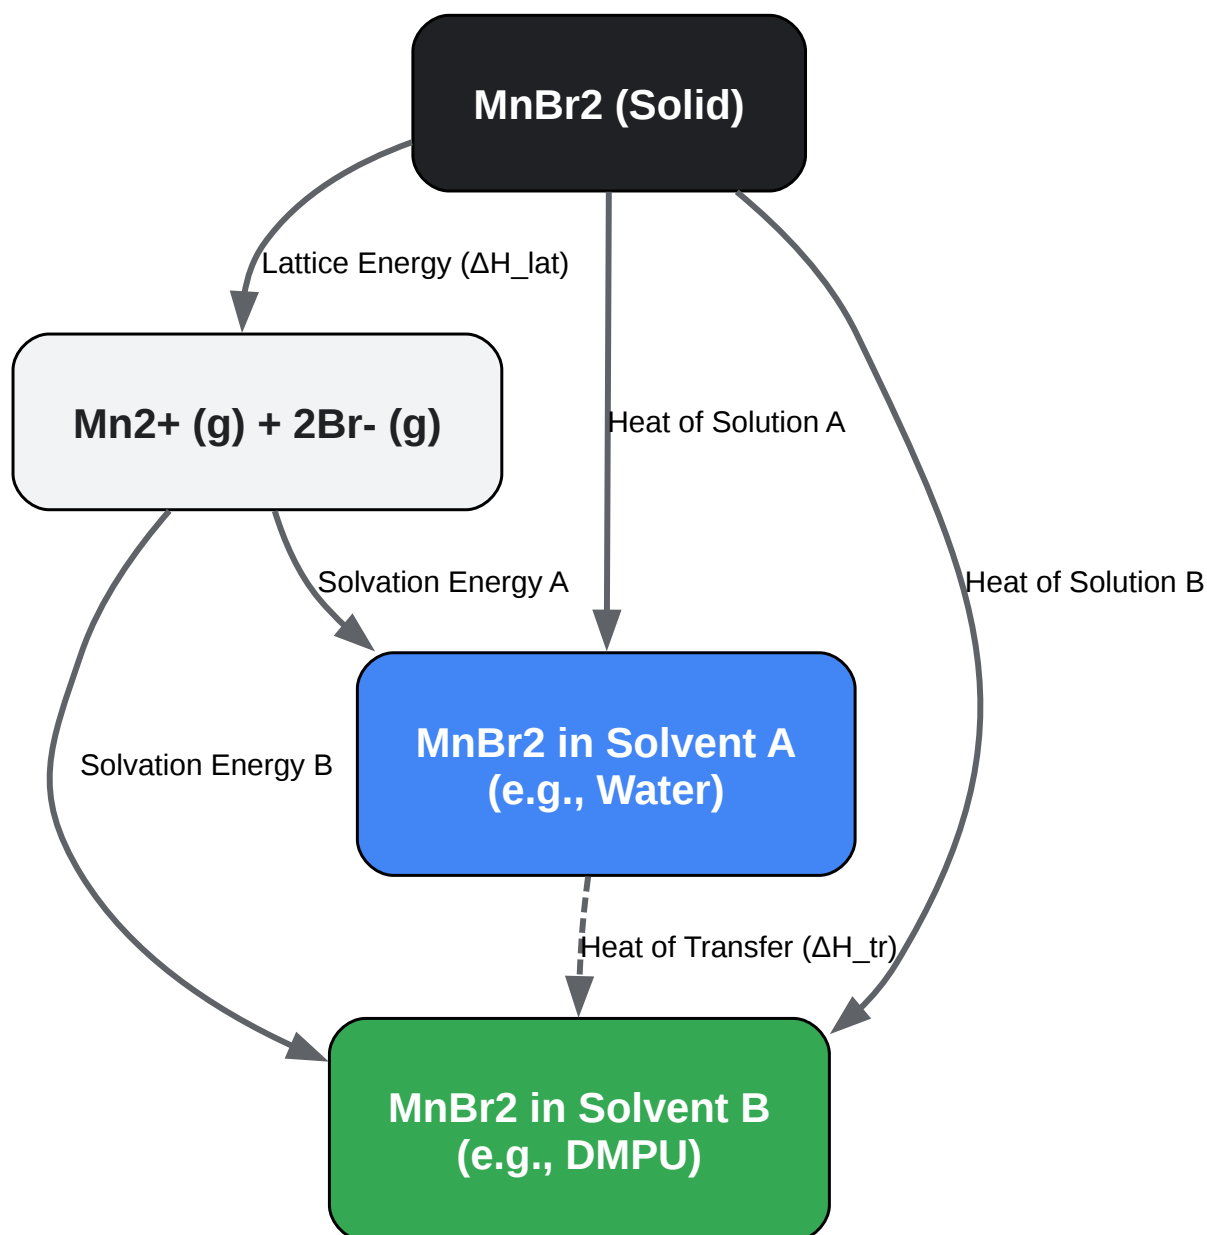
MnBr2 (Solid)

Lattice Energy (ΔH_lat)

Mn2+ (g) + 2Br- (g)

Heat of Solution A

Solvation Energy A

Heat of Solution B

Solvation Energy B

MnBr2 in Solvent A
(e.g., Water)

Heat of Transfer (ΔH_tr)

MnBr2 in Solvent B
(e.g., DMPU)